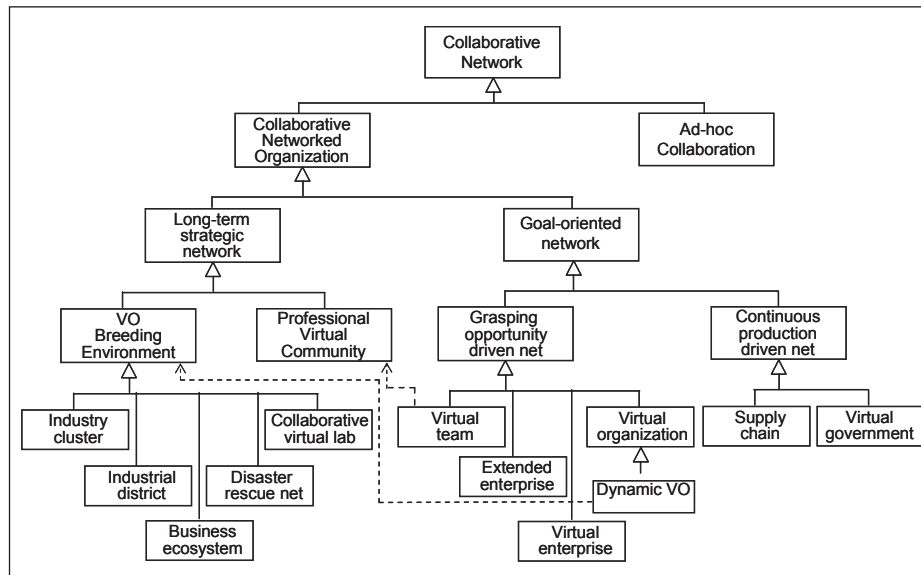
Collaborative Network

Collaborative Networked Organization

Ad-hoc Collaboration

Long-term strategic network

Goal-oriented network

VO Breeding Environment

Professional Virtual Community

Grasping opportunity driven net

Continuous production driven net

Industry cluster

Industrial district

Business ecosystem

Disaster rescue net

Collaborative virtual lab

Virtual team

Extended enterprise

Virtual enterprise

Virtual organization

Dynamic VO

Supply chain

Virtual government